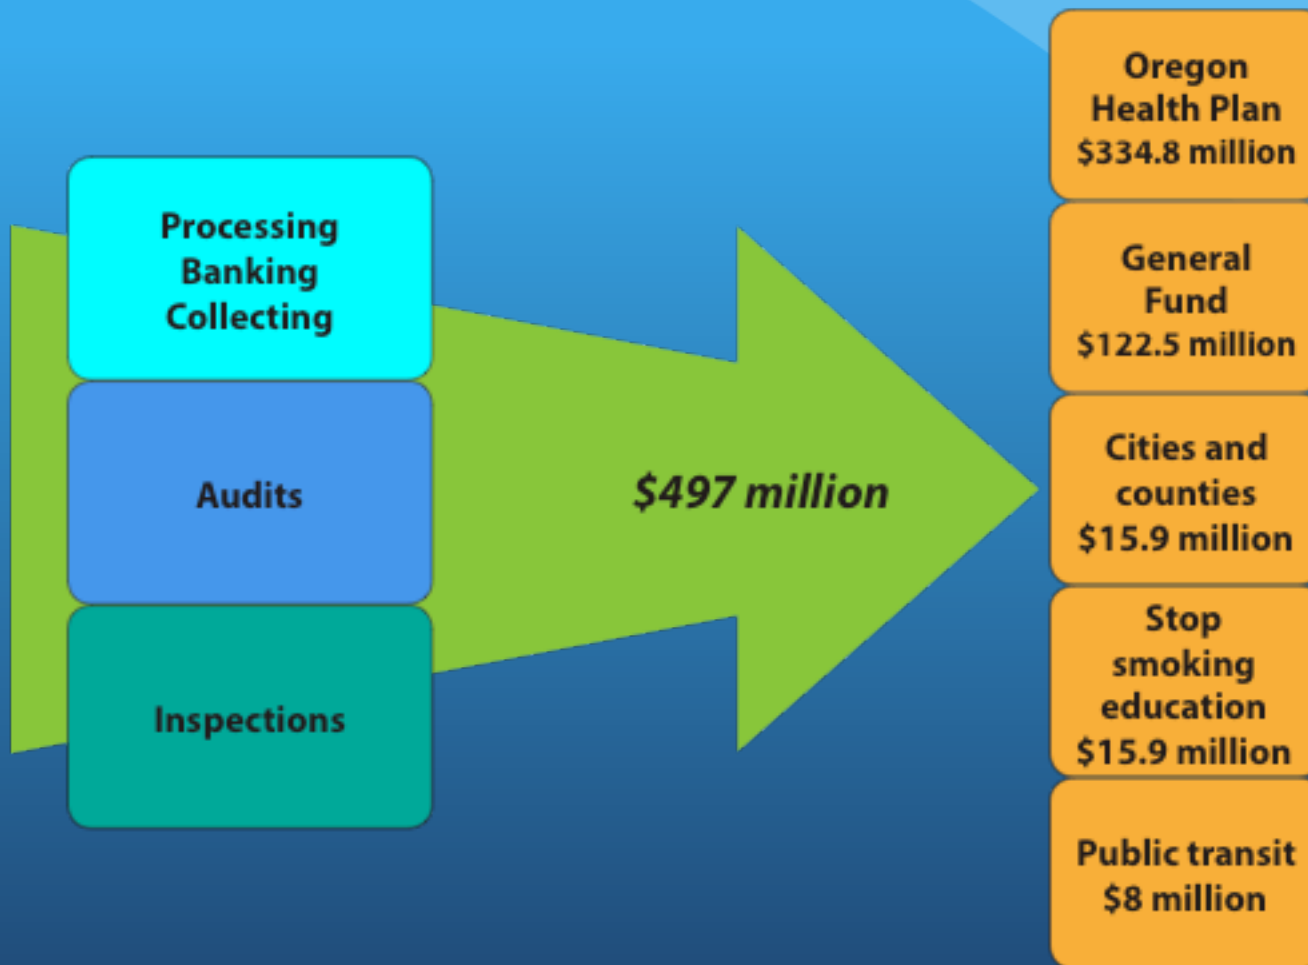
Processing
Banking
Collecting

Audits

Inspections

$497 million

Oregon Health Plan
$334.8 million

General Fund
$122.5 million

Cities and counties
$15.9 million

Stop smoking education
$15.9 million

Public transit
$8 million